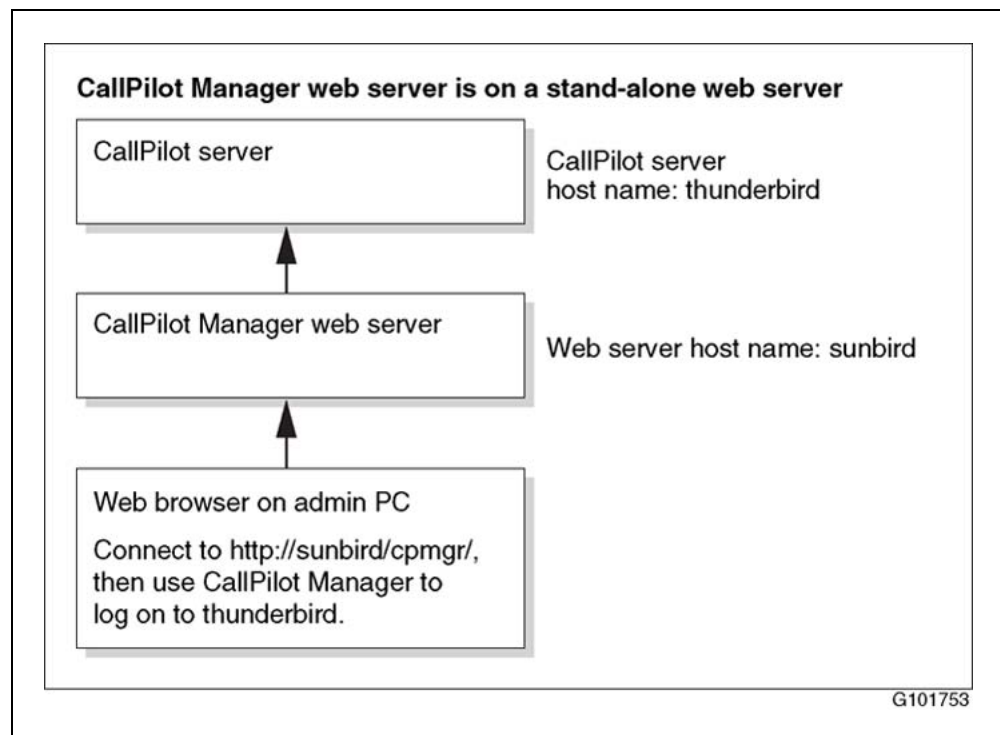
CallPilot Manager web server is on a stand-alone web server

CallPilot server

CallPilot server
host name: thunderbird

CallPilot Manager web server

Web server host name: sunbird

Web browser on admin PC

Connect to http://sunbird/cpmgr/, then use CallPilot Manager to log on to thunderbird.

G101753